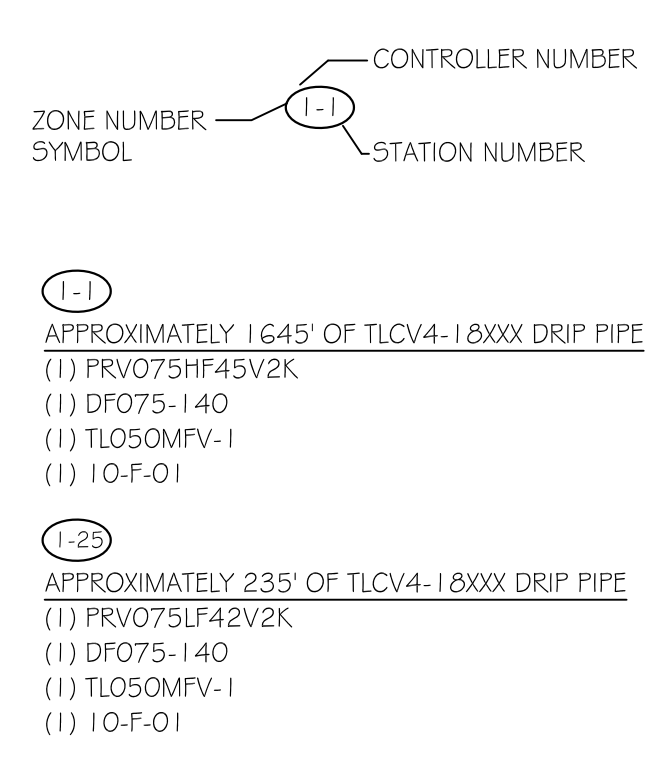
CONTROLLER NUMBER

ZONE NUMBER SYMBOL

1-1

STATION NUMBER

1-1

APPROXIMATELY 1645' OF TLCV4-18XXX DRIP PIPE
(1) PRV075HF45V2K
(1) DF075-140
(1) TL050MFV-1
(1) 10-F-01

1-25

APPROXIMATELY 235' OF TLCV4-18XXX DRIP PIPE
(1) PRV075LF42V2K
(1) DF075-140
(1) TL050MFV-1
(1) 10-F-01